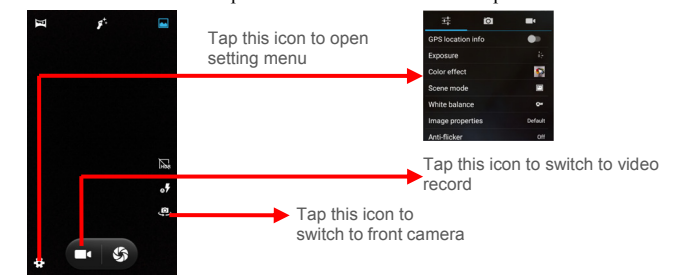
Tap this icon to open setting menu

GPS location info
Exposure
Color effect
Scene mode
White balance
Image properties
Default
Anti-flicker
Off

Tap this icon to switch to video record

Tap this icon to switch to front camera